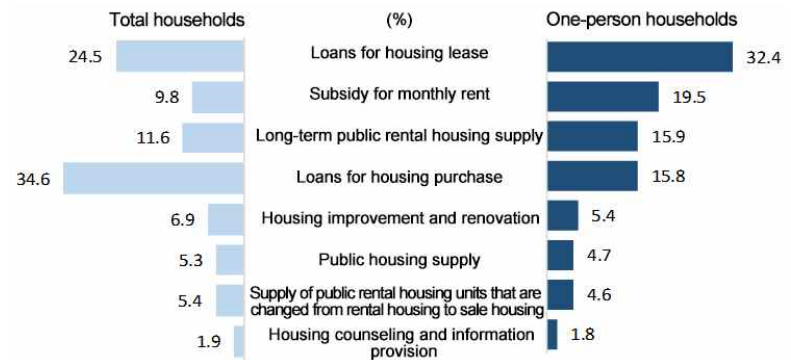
Total households (%) One-person households

| Total households | (%) | One-person households |
|---|---|---|
| 24.5 | Loans for housing lease | 32.4 |
| 9.8 | Subsidy for monthly rent | 19.5 |
| 11.6 | Long-term public rental housing supply | 15.9 |
| 34.6 | Loans for housing purchase | 15.8 |
| 6.9 | Housing improvement and renovation | 5.4 |
| 5.3 | Public housing supply | 4.7 |
| 5.4 | Supply of public rental housing units that are changed from rental housing to sale housing | 4.6 |
| 1.9 | Housing counseling and information provision | 1.8 |